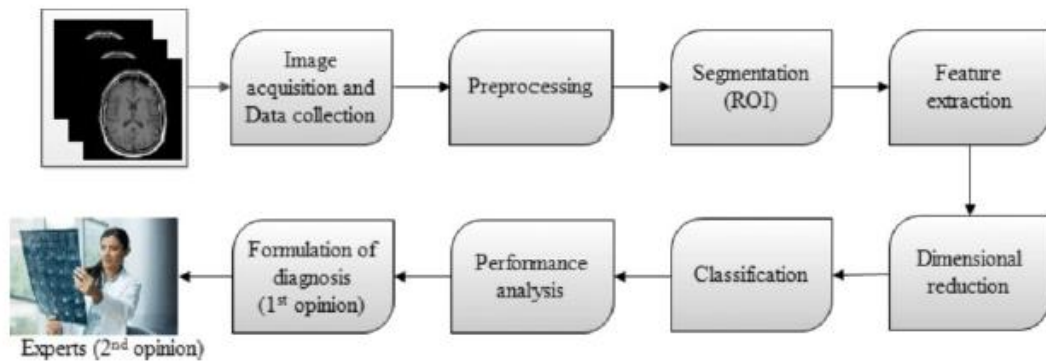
Image acquisition and Data collection

Preprocessing

Segmentation (ROI)

Feature extraction

Dimensional reduction

Classification

Performance analysis

Formulation of diagnosis ($1^{st}$ opinion)

Experts ($2^{nd}$ opinion)